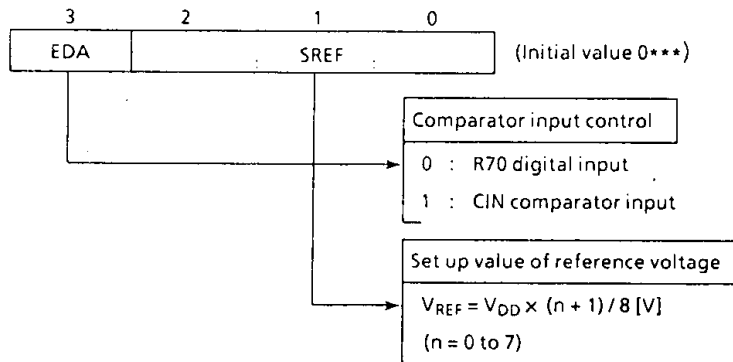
3 2 1 0

EDA SREF (Initial value 0***)

Comparator input control

0 : R70 digital input

1 : CIN comparator input

Set up value of reference voltage

$V_{REF} = V_{DD} \times (n + 1) / 8$ [V]

(n = 0 to 7)